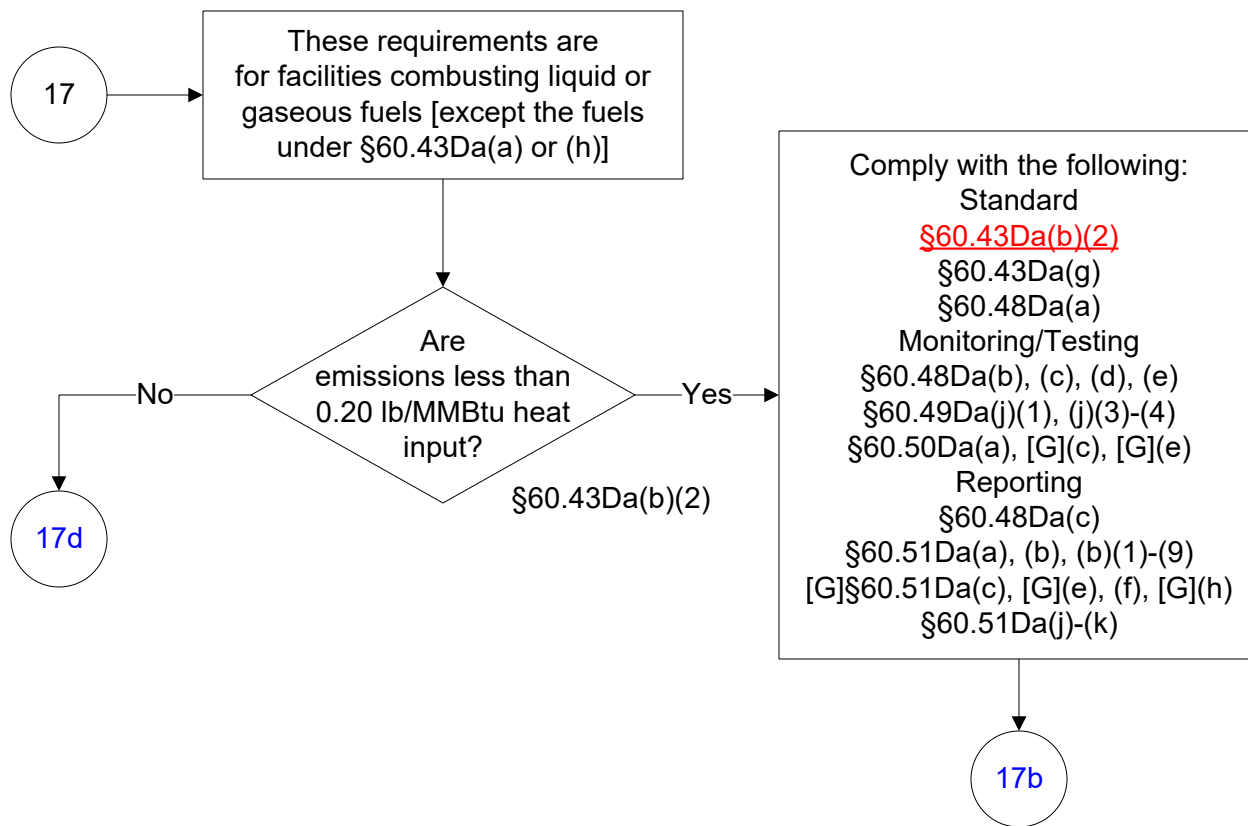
17

These requirements are for facilities combusting liquid or gaseous fuels [except the fuels under §60.43Da(a) or (h)]

Are emissions less than 0.20 lb/MMBtu heat input?

§60.43Da(b)(2)

No

17d

Yes

Comply with the following:
Standard
§60.43Da(b)(2)
§60.43Da(g)
§60.48Da(a)
Monitoring/Testing
§60.48Da(b), (c), (d), (e)
§60.49Da(j)(1), (j)(3)-(4)
§60.50Da(a), [G](c), [G](e)
Reporting
§60.48Da(c)
§60.51Da(a), (b), (b)(1)-(9)
[G]§60.51Da(c), [G](e), (f), [G](h)
§60.51Da(j)-(k)

17b